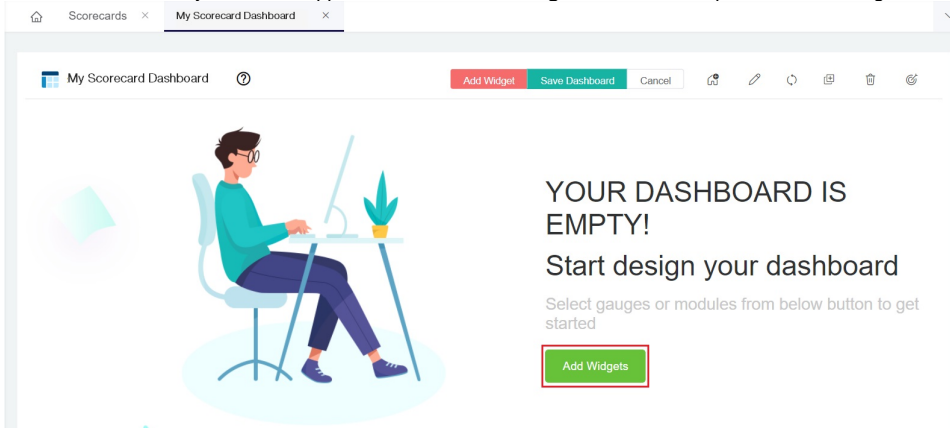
Scorecards ×

My Scorecard Dashboard ×

My Scorecard Dashboard

Add Widget

Save Dashboard

Cancel

YOUR DASHBOARD IS EMPTY!

Start design your dashboard

Select gauges or modules from below button to get started

Add Widgets